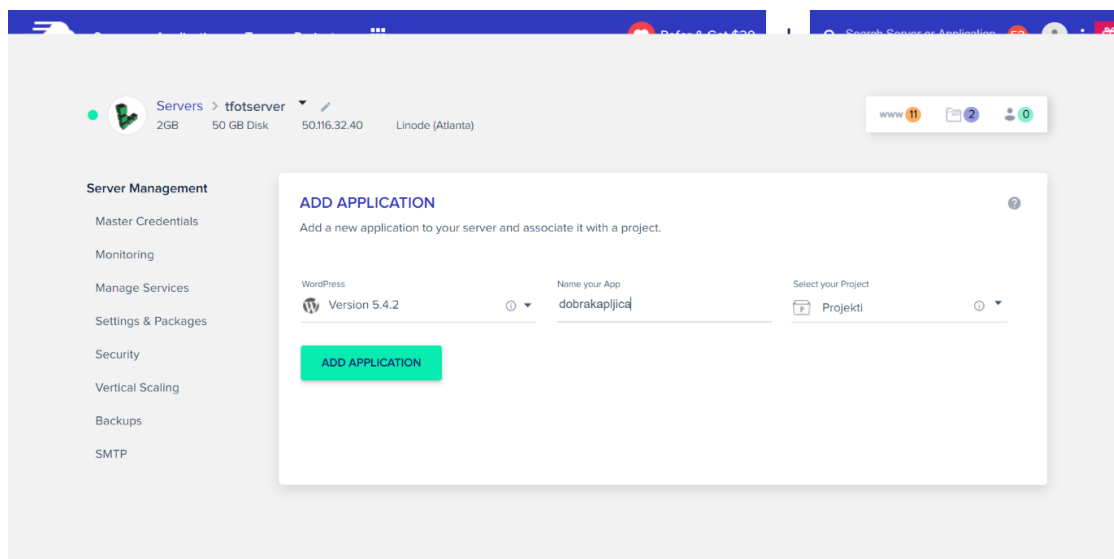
Servers > tfotserver
2GB 50 GB Disk 50.116.32.40 Linode (Atlanta)

www 11 2 0

Server Management
Master Credentials
Monitoring
Manage Services
Settings & Packages
Security
Vertical Scaling
Backups
SMTP

ADD APPLICATION
Add a new application to your server and associate it with a project.

WordPress
Version 5.4.2

Name your App
dobrakapljica

Select your Project
Projekti

ADD APPLICATION